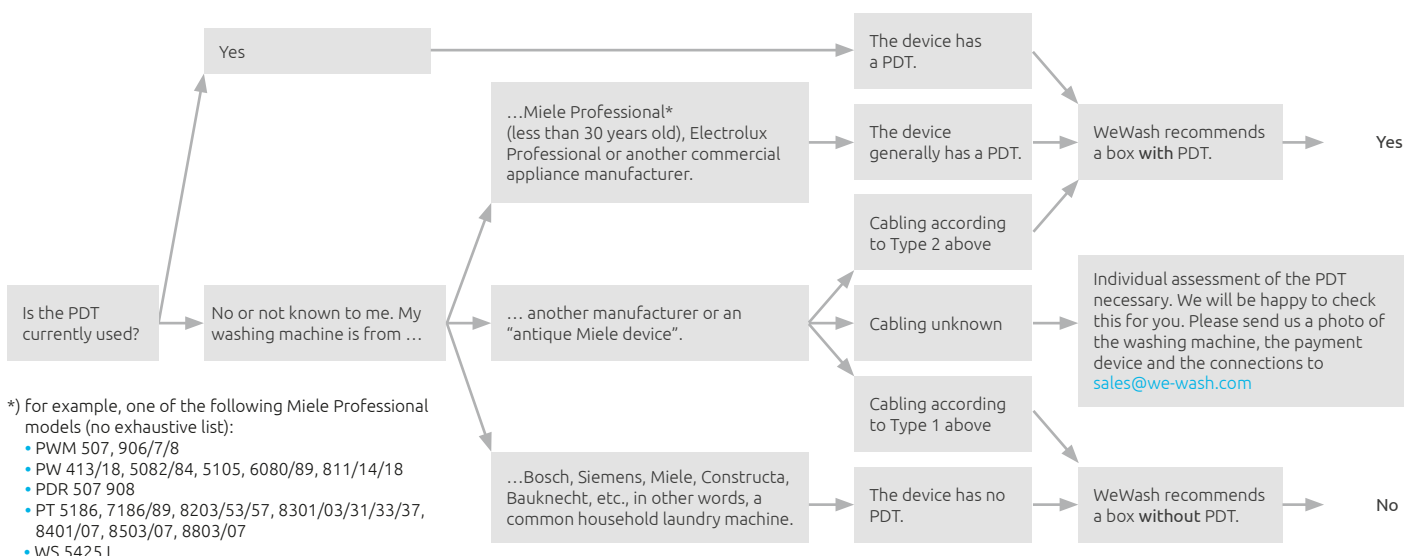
Is the PDT currently used?

Yes

The device has a PDT.

No or not known to me. My washing machine is from …

…Miele Professional* (less than 30 years old), Electrolux Professional or another commercial appliance manufacturer.

The device generally has a PDT.

WeWash recommends a box with PDT.

Yes

Cabling according to Type 2 above

… another manufacturer or an “antique Miele device”.

Cabling unknown

Individual assessment of the PDT necessary. We will be happy to check this for you. Please send us a photo of the washing machine, the payment device and the connections to sales@we-wash.com

Cabling according to Type 1 above

…Bosch, Siemens, Miele, Constructa, Bauknecht, etc., in other words, a common household laundry machine.

The device has no PDT.

WeWash recommends a box without PDT.

No

*) for example, one of the following Miele Professional models (no exhaustive list):
• PWM 507, 906/7/8
• PW 413/18, 5082/84, 5105, 6080/89, 811/14/18
• PDR 507 908
• PT 5186, 7186/89, 8203/53/57, 8301/03/31/33/37, 8401/07, 8503/07, 8803/07
• WS 5425 L